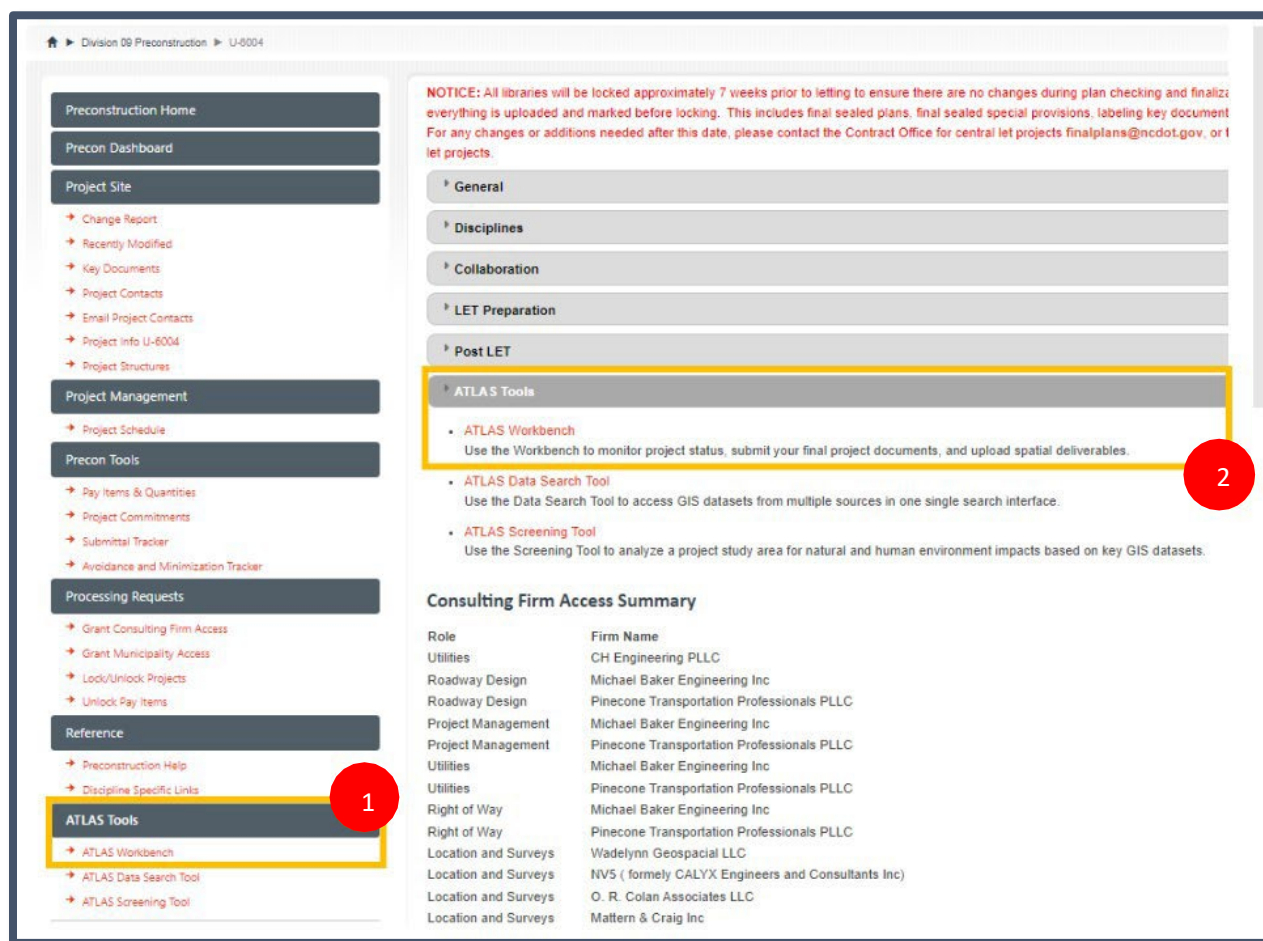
Division 09 Preconstruction ▶ U-6004

Preconstruction Home
Precon Dashboard
Project Site
Change Report
Recently Modified
Key Documents
Project Contacts
Email Project Contacts
Project Info U-6004
Project Structures
Project Management
Project Schedule
Precon Tools
Pay Items & Quantities
Project Commitments
Submittal Tracker
Avoidance and Minimization Tracker
Processing Requests
Grant Consulting Firm Access
Grant Municipality Access
Lock/Unlock Projects
Unlock Pay Items
Reference
Preconstruction Help
Discipline Specific Links
ATLAS Tools
ATLAS Workbench
ATLAS Data Search Tool
ATLAS Screening Tool

1

NOTICE: All libraries will be locked approximately 7 weeks prior to letting to ensure there are no changes during plan checking and finaliza everything is uploaded and marked before locking. This includes final sealed plans, final sealed special provisions, labeling key document For any changes or additions needed after this date, please contact the Contract Office for central let projects finalplans@ncdot.gov, or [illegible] let projects.

General
Disciplines
Collaboration
LET Preparation
Post LET
ATLAS Tools

- ATLAS Workbench
Use the Workbench to monitor project status, submit your final project documents, and upload spatial deliverables.

2

- ATLAS Data Search Tool
Use the Data Search Tool to access GIS datasets from multiple sources in one single search interface.
- ATLAS Screening Tool
Use the Screening Tool to analyze a project study area for natural and human environment impacts based on key GIS datasets.

Consulting Firm Access Summary

| Role | Firm Name |
|---|---|
| Utilities | CH Engineering PLLC |
| Roadway Design | Michael Baker Engineering Inc |
| Roadway Design | Pinecone Transportation Professionals PLLC |
| Project Management | Michael Baker Engineering Inc |
| Project Management | Pinecone Transportation Professionals PLLC |
| Utilities | Michael Baker Engineering Inc |
| Utilities | Pinecone Transportation Professionals PLLC |
| Right of Way | Michael Baker Engineering Inc |
| Right of Way | Pinecone Transportation Professionals PLLC |
| Location and Surveys | Wadelynn Geospacial LLC |
| Location and Surveys | NV5 ( formely CALYX Engineers and Consultants Inc) |
| Location and Surveys | O. R. Colan Associates LLC |
| Location and Surveys | Mattern & Craig Inc |